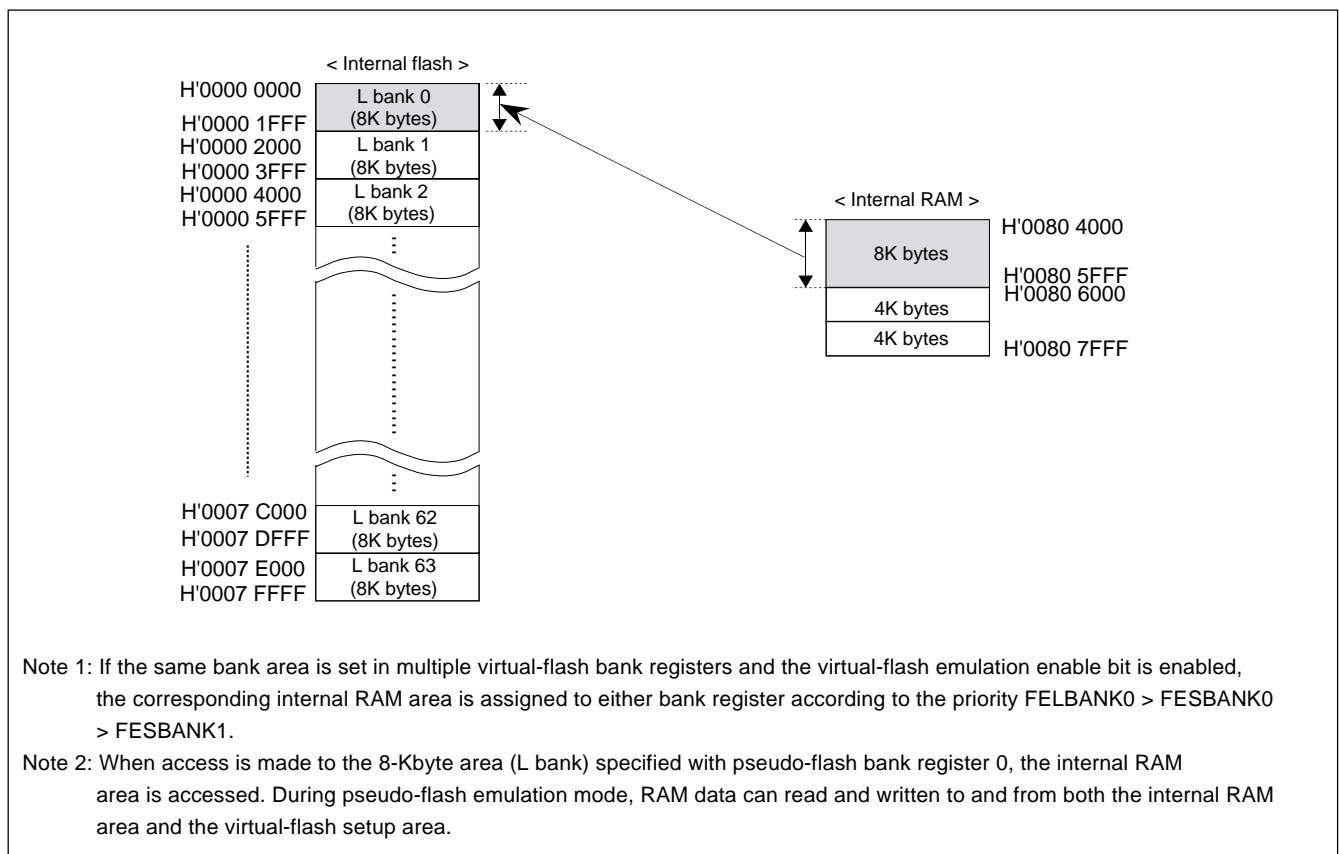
< Internal flash >

H'0000 0000
L bank 0
(8K bytes)
H'0000 1FFF
H'0000 2000
L bank 1
(8K bytes)
H'0000 3FFF
H'0000 4000
L bank 2
(8K bytes)
H'0000 5FFF

H'0007 C000
L bank 62
(8K bytes)
H'0007 DFFF
H'0007 E000
L bank 63
(8K bytes)
H'0007 FFFF

< Internal RAM >

H'0080 4000
8K bytes
H'0080 5FFF
H'0080 6000
4K bytes
4K bytes
H'0080 7FFF

Note 1: If the same bank area is set in multiple virtual-flash bank registers and the virtual-flash emulation enable bit is enabled, the corresponding internal RAM area is assigned to either bank register according to the priority FELBANK0 > FESBANK0 > FESBANK1.

Note 2: When access is made to the 8-Kbyte area (L bank) specified with pseudo-flash bank register 0, the internal RAM area is accessed. During pseudo-flash emulation mode, RAM data can read and written to and from both the internal RAM area and the virtual-flash setup area.